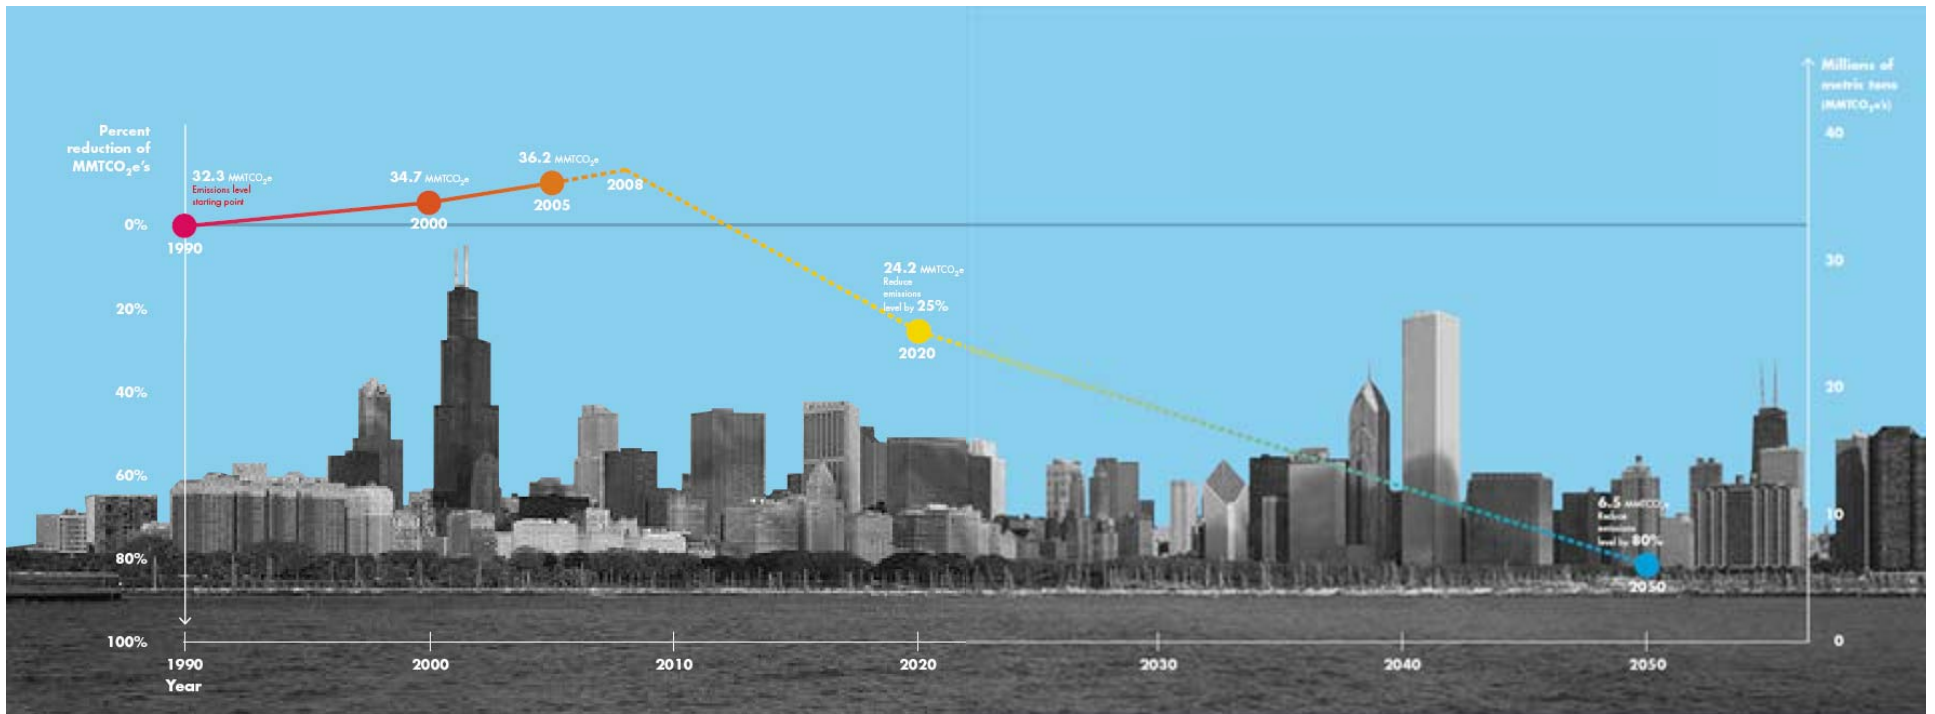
Percent reduction of MMTCO$_2$e's

Millions of metric tons (MMTCO$_2$e's)

32.3 MMTCO$_2$e
Emissions level starting point

34.7 MMTCO$_2$e

36.2 MMTCO$_2$e

1990

2000

2005

2008

24.2 MMTCO$_2$e
Reduce emissions level by 25%

2020

6.5 MMTCO$_2$e
Reduce emissions level by 80%

2050

0%
20%
40%
60%
80%
100%

40
30
20
10
0

1990
Year
2000
2010
2020
2030
2040
2050